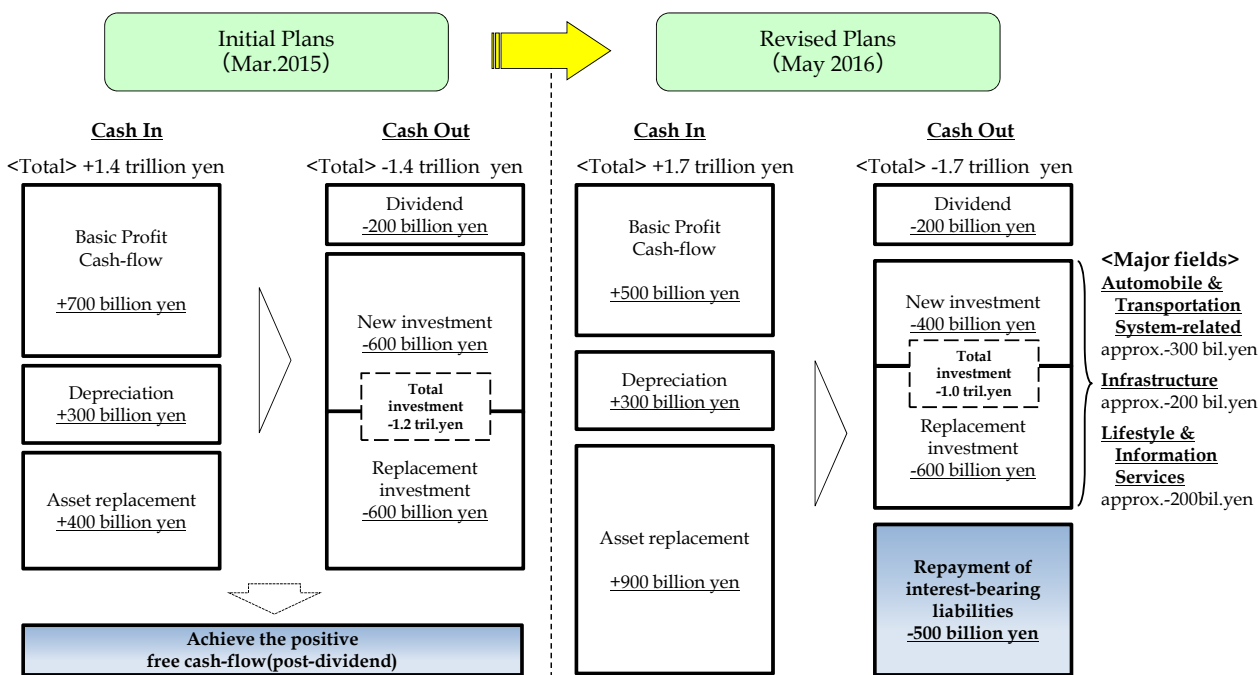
Initial Plans
(Mar.2015)

Revised Plans
(May 2016)

Cash In

<Total> +1.4 trillion yen

Basic Profit Cash-flow

+700 billion yen

Depreciation
+300 billion yen

Asset replacement
+400 billion yen

Cash Out

<Total> -1.4 trillion yen

Dividend
-200 billion yen

New investment
-600 billion yen

Total investment
-1.2 tril.yen

Replacement investment
-600 billion yen

Achieve the positive free cash-flow(post-dividend)

Cash In

<Total> +1.7 trillion yen

Basic Profit Cash-flow

+500 billion yen

Depreciation
+300 billion yen

Asset replacement

+900 billion yen

Cash Out

<Total> -1.7 trillion yen

Dividend
-200 billion yen

New investment
-400 billion yen

Total investment
-1.0 tril.yen

Replacement investment
-600 billion yen

Repayment of interest-bearing liabilities
-500 billion yen

<Major fields>
Automobile & Transportation System-related
approx.-300 bil.yen

Infrastructure
approx.-200 bil.yen

Lifestyle & Information Services
approx.-200bil.yen